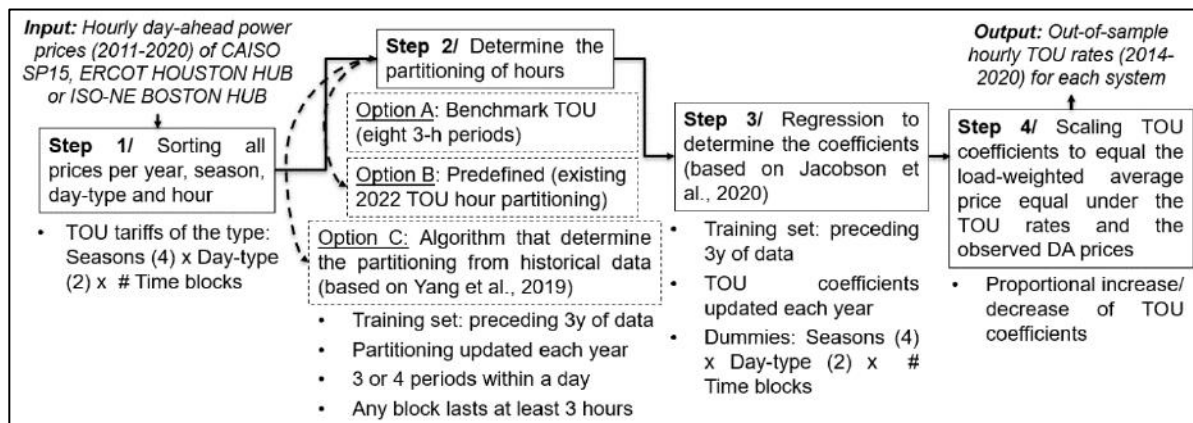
**Input:** Hourly day-ahead power prices (2011-2020) of CAISO SP15, ERCOT HOUSTON HUB or ISO-NE BOSTON HUB

**Step 1/** Sorting all prices per year, season, day-type and hour

- TOU tariffs of the type: Seasons (4) x Day-type (2) x # Time blocks

**Step 2/** Determine the partitioning of hours

Option A: Benchmark TOU (eight 3-h periods)

Option B: Predefined (existing 2022 TOU hour partitioning)

Option C: Algorithm that determine the partitioning from historical data (based on Yang et al., 2019)

- Training set: preceding 3y of data
- Partitioning updated each year
- 3 or 4 periods within a day
- Any block lasts at least 3 hours

**Step 3/** Regression to determine the coefficients (based on Jacobson et al., 2020)

- Training set: preceding 3y of data
- TOU coefficients updated each year
- Dummies: Seasons (4) x Day-type (2) x # Time blocks

**Output:** Out-of-sample hourly TOU rates (2014-2020) for each system

**Step 4/** Scaling TOU coefficients to equal the load-weighted average price equal under the TOU rates and the observed DA prices

- Proportional increase/ decrease of TOU coefficients